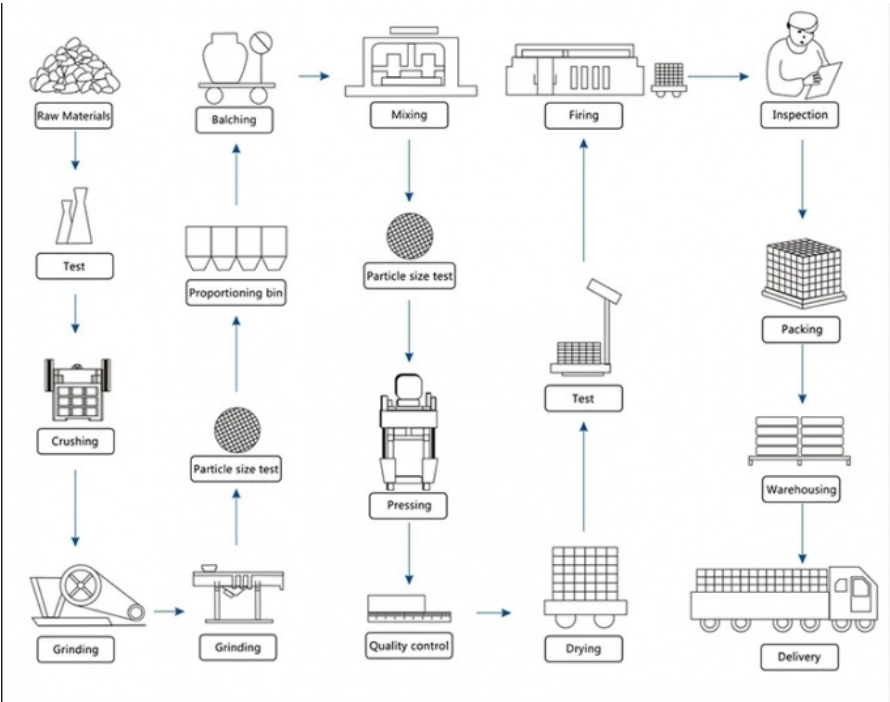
Raw Materials

Test

Crushing

Grinding

Grinding

Particle size test

Proportioning bin

Balching

Mixing

Particle size test

Pressing

Quality control

Drying

Test

Firing

Inspection

Packing

Warehousing

Delivery